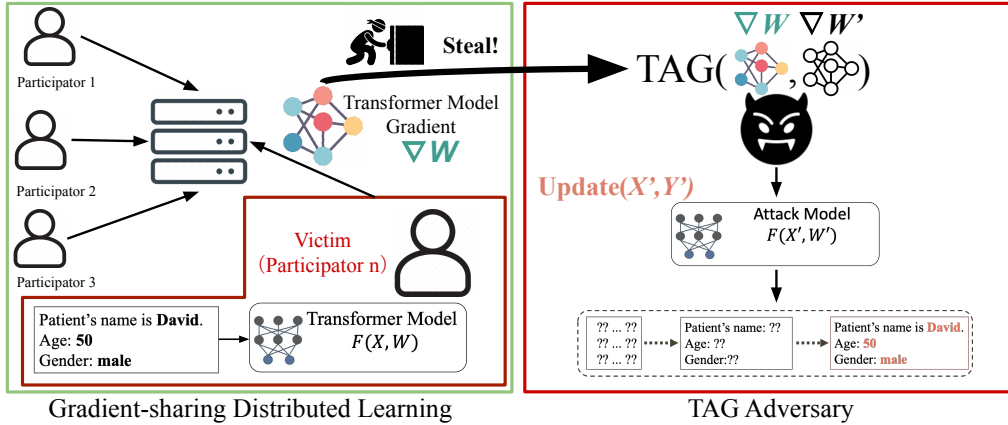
Participator 1

Participator 2

Participator 3

Steal!

Transformer Model Gradient

$\nabla W$

Victim (Participator n)

Patient's name is **David**.
Age: **50**
Gender: **male**

Transformer Model
$F(X, W)$

Gradient-sharing Distributed Learning

$\nabla W$ $\nabla W'$

TAG( , )

Update$(X', Y')$

Attack Model
$F(X', W')$

?? ... ??
?? ... ??
?? ... ??

Patient's name: ??
Age: ??
Gender:??

Patient's name is David.
Age: 50
Gender: male

TAG Adversary